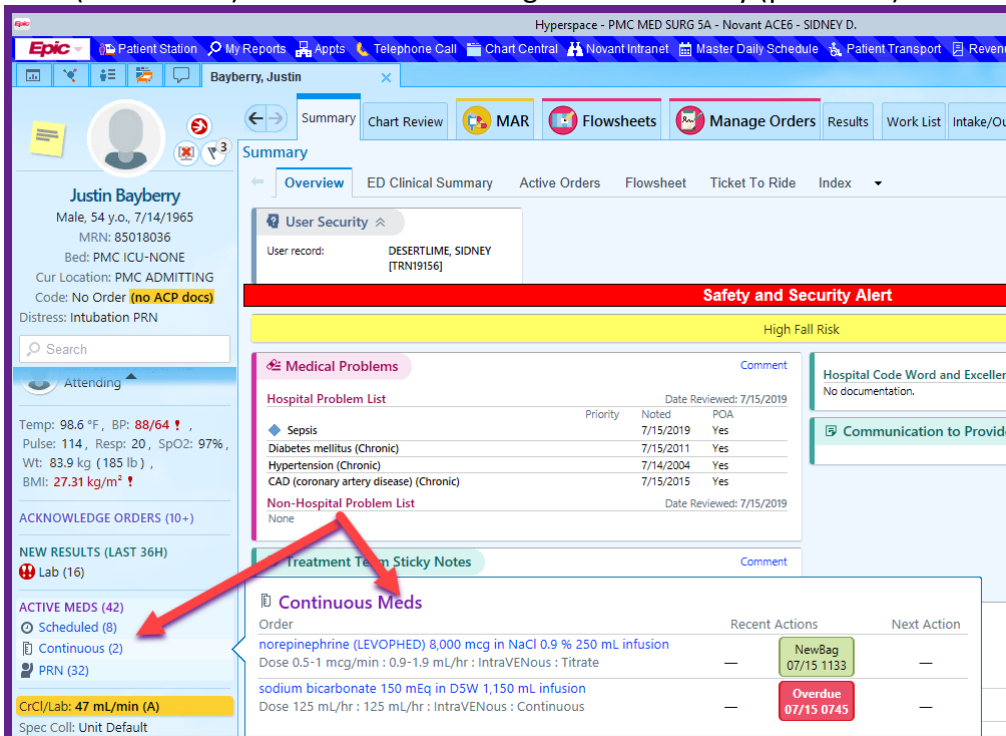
Epic

Hyperspace - PMC MED SURG 5A - Novant ACE6 - SIDNEY D.

Epic Patient Station My Reports Appts Telephone Call Chart Central Novant Intranet Master Daily Schedule Patient Transport Reven

Bayberry, Justin ×

3

Justin Bayberry
Male, 54 y.o., 7/14/1965
MRN: 85018036
Bed: PMC ICU-NONE
Cur Location: PMC ADMITTING
Code: No Order (no ACP docs)
Distress: Intubation PRN

Search

Attending

Temp: 98.6 °F, BP: 88/64 !, Pulse: 114, Resp: 20, SpO2: 97%, Wt: 83.9 kg (185 lb), BMI: 27.31 kg/m² !

ACKNOWLEDGE ORDERS (10+)

NEW RESULTS (LAST 36H)
Lab (16)

ACTIVE MEDS (42)
Scheduled (8)
Continuous (2)
PRN (32)

CrCl/Lab: 47 mL/min (A)
Spec Coll: Unit Default

Summary Chart Review MAR Flowsheets Manage Orders Results Work List Intake/Ou

Summary

Overview ED Clinical Summary Active Orders Flowsheet Ticket To Ride Index

User Security
User record: DESERTLIME, SIDNEY [TRN19156]

Safety and Security Alert

High Fall Risk

Medical Problems Comment

Hospital Problem List Date Reviewed: 7/15/2019

| | Priority | Noted | POA |
|---|---|---|---|
| Sepsis | | 7/15/2019 | Yes |
| Diabetes mellitus (Chronic) | | 7/15/2011 | Yes |
| Hypertension (Chronic) | | 7/14/2004 | Yes |
| CAD (coronary artery disease) (Chronic) | | 7/15/2015 | Yes |

Non-Hospital Problem List Date Reviewed: 7/15/2019
None

Treatment Team Sticky Notes Comment

Hospital Code Word and Exceller
No documentation.

Communication to Provid

Continuous Meds

| Order | Recent Actions | Next Action |
|---|---|---|
| norepinephrine (LEVOPHED) 8,000 mcg in NaCl 0.9 % 250 mL infusion<br>Dose 0.5-1 mcg/min : 0.9-1.9 mL/hr : IntraVENous : Titrate | — NewBag 07/15 1133 | — |
| sodium bicarbonate 150 mEq in D5W 1,150 mL infusion<br>Dose 125 mL/hr : 125 mL/hr : IntraVENous : Continuous | — Overdue 07/15 0745 | — |